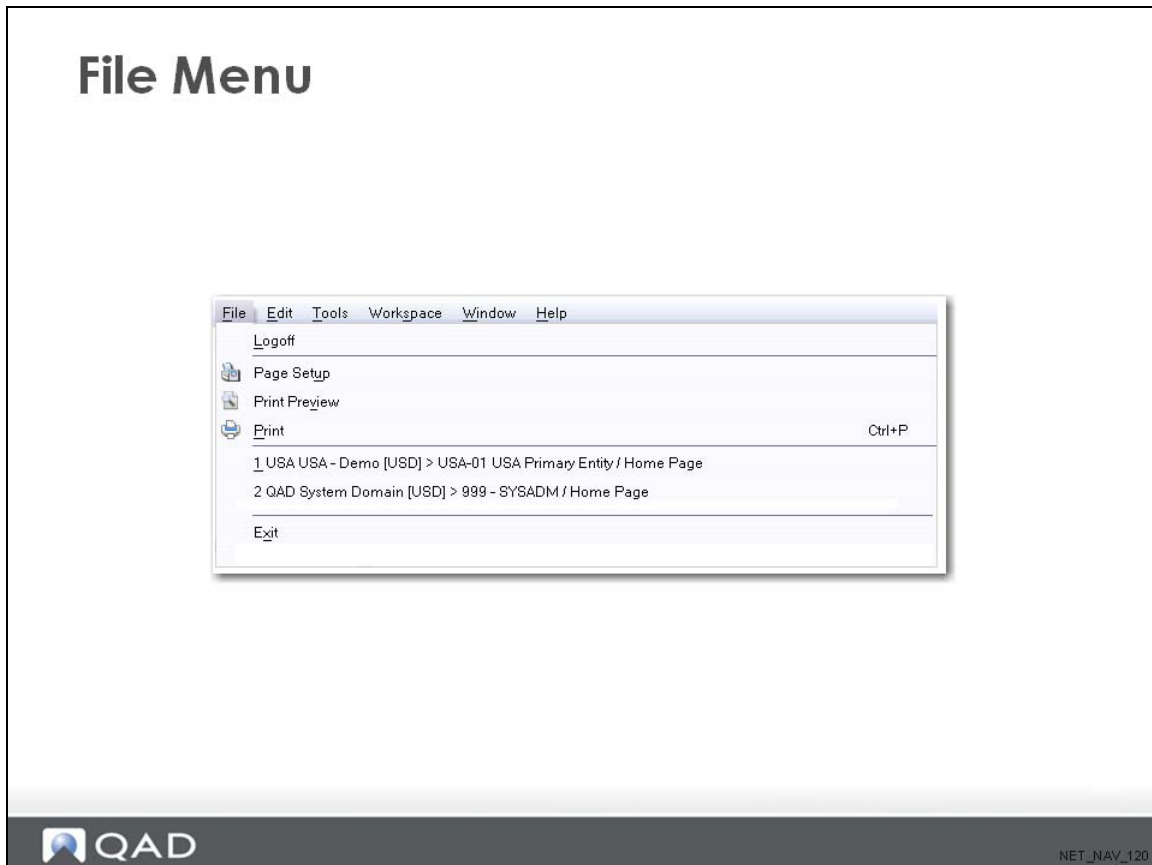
File Menu

File Edit Tools Workspace Window Help

Logoff

Page Setup

Print Preview

Print Ctrl+P

1 USA USA - Demo [USD] > USA-01 USA Primary Entity / Home Page

2 QAD System Domain [USD] > 999 - SYSADM / Home Page

Exit

QAD

NET_NAV_120